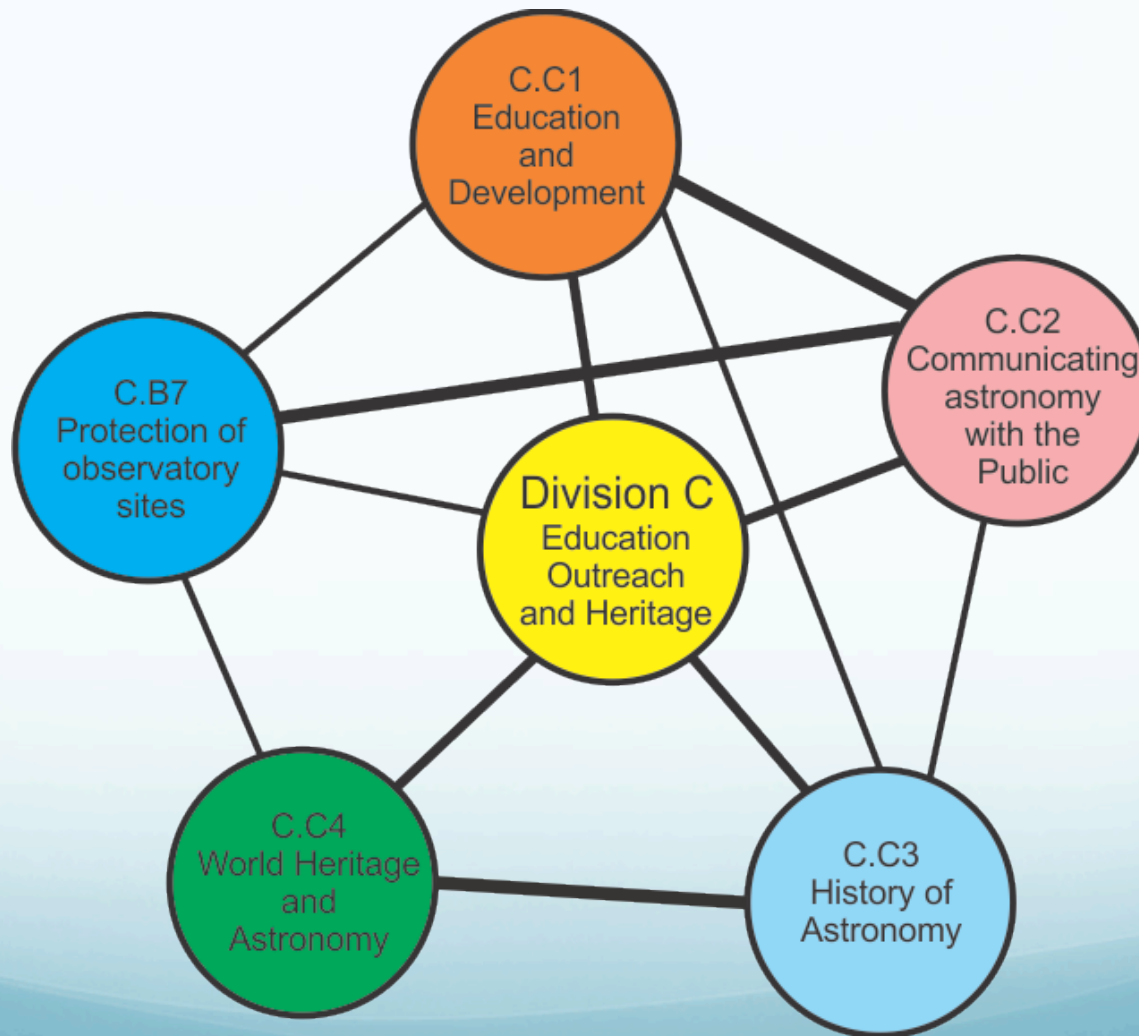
C.C1
Education and Development

C.B7
Protection of observatory sites

C.C2
Communicating astronomy with the Public

Division C
Education Outreach and Heritage

C.C4
World Heritage and Astronomy

C.C3
History of Astronomy